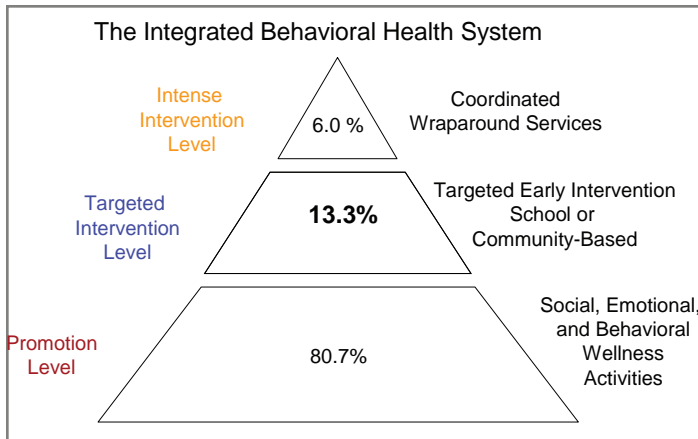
The Integrated Behavioral Health System

Intense Intervention Level

6.0 %

Coordinated Wraparound Services

Targeted Intervention Level

13.3%

Targeted Early Intervention School or Community-Based

Promotion Level

80.7%

Social, Emotional, and Behavioral Wellness Activities